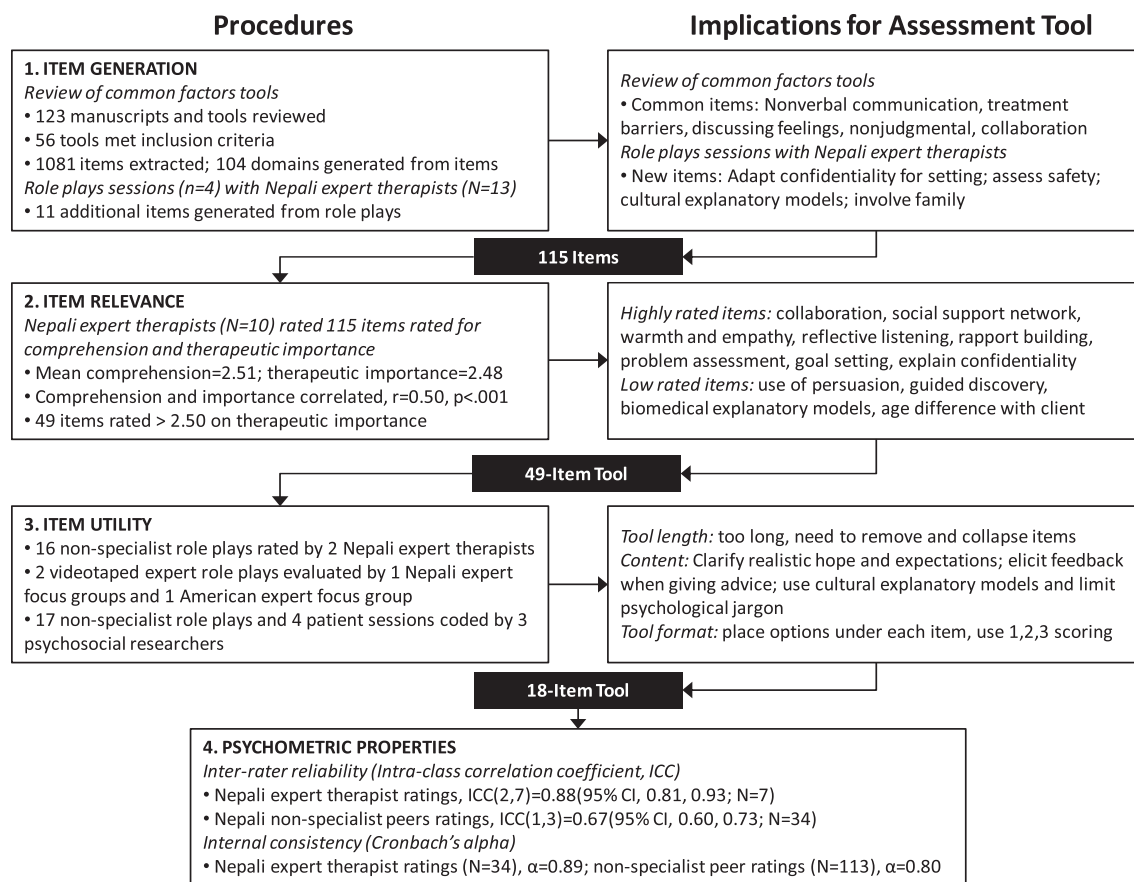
**Procedures**

**Implications for Assessment Tool**

**1. ITEM GENERATION**
*Review of common factors tools*
• 123 manuscripts and tools reviewed
• 56 tools met inclusion criteria
• 1081 items extracted; 104 domains generated from items
*Role plays sessions (n=4) with Nepali expert therapists (N=13)*
• 11 additional items generated from role plays

*Review of common factors tools*
• Common items: Nonverbal communication, treatment barriers, discussing feelings, nonjudgmental, collaboration
*Role plays sessions with Nepali expert therapists*
• New items: Adapt confidentiality for setting; assess safety; cultural explanatory models; involve family

**115 Items**

**2. ITEM RELEVANCE**
*Nepali expert therapists (N=10) rated 115 items rated for comprehension and therapeutic importance*
• Mean comprehension=2.51; therapeutic importance=2.48
• Comprehension and importance correlated, r=0.50, p<.001
• 49 items rated > 2.50 on therapeutic importance

*Highly rated items:* collaboration, social support network, warmth and empathy, reflective listening, rapport building, problem assessment, goal setting, explain confidentiality
*Low rated items:* use of persuasion, guided discovery, biomedical explanatory models, age difference with client

**49-Item Tool**

**3. ITEM UTILITY**
• 16 non-specialist role plays rated by 2 Nepali expert therapists
• 2 videotaped expert role plays evaluated by 1 Nepali expert focus groups and 1 American expert focus group
• 17 non-specialist role plays and 4 patient sessions coded by 3 psychosocial researchers

*Tool length:* too long, need to remove and collapse items
*Content:* Clarify realistic hope and expectations; elicit feedback when giving advice; use cultural explanatory models and limit psychological jargon
*Tool format:* place options under each item, use 1,2,3 scoring

**18-Item Tool**

**4. PSYCHOMETRIC PROPERTIES**
*Inter-rater reliability (Intra-class correlation coefficient, ICC)*
• Nepali expert therapist ratings, ICC(2,7)=0.88(95% CI, 0.81, 0.93; N=7)
• Nepali non-specialist peers ratings, ICC(1,3)=0.67(95% CI, 0.60, 0.73; N=34)
*Internal consistency (Cronbach's alpha)*
• Nepali expert therapist ratings (N=34), α=0.89; non-specialist peer ratings (N=113), α=0.80